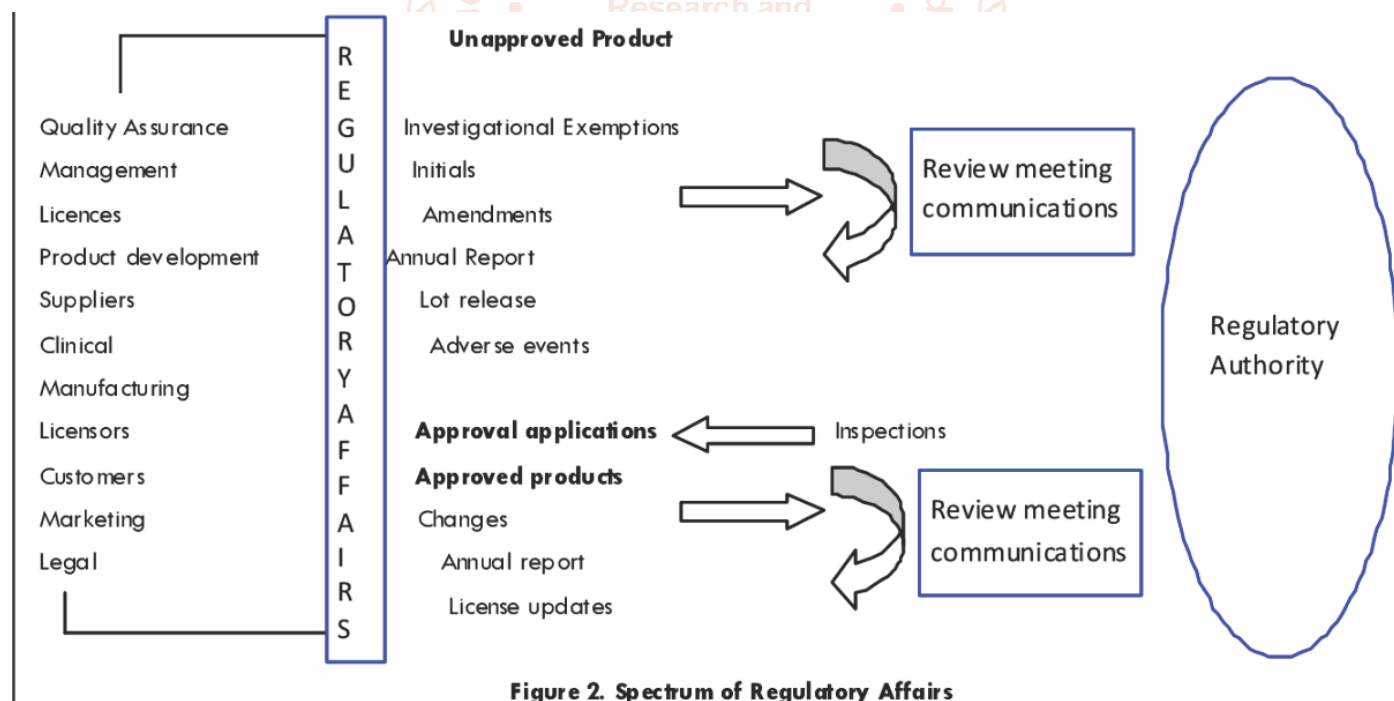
Research and

Quality Assurance
Management
Licences
Product development
Suppliers
Clinical
Manufacturing
Licensors
Customers
Marketing
Legal

R
E
G
U
L
A
T
O
R
Y
A
F
F
A
I
R
S

Unapproved Product

Investigational Exemptions
Initials
Amendments
Annual Report
Lot release
Adverse events

Review meeting communications

Regulatory Authority

Approval applications

Inspections

Approved products
Changes
Annual report
License updates

Review meeting communications

Figure 2. Spectrum of Regulatory Affairs